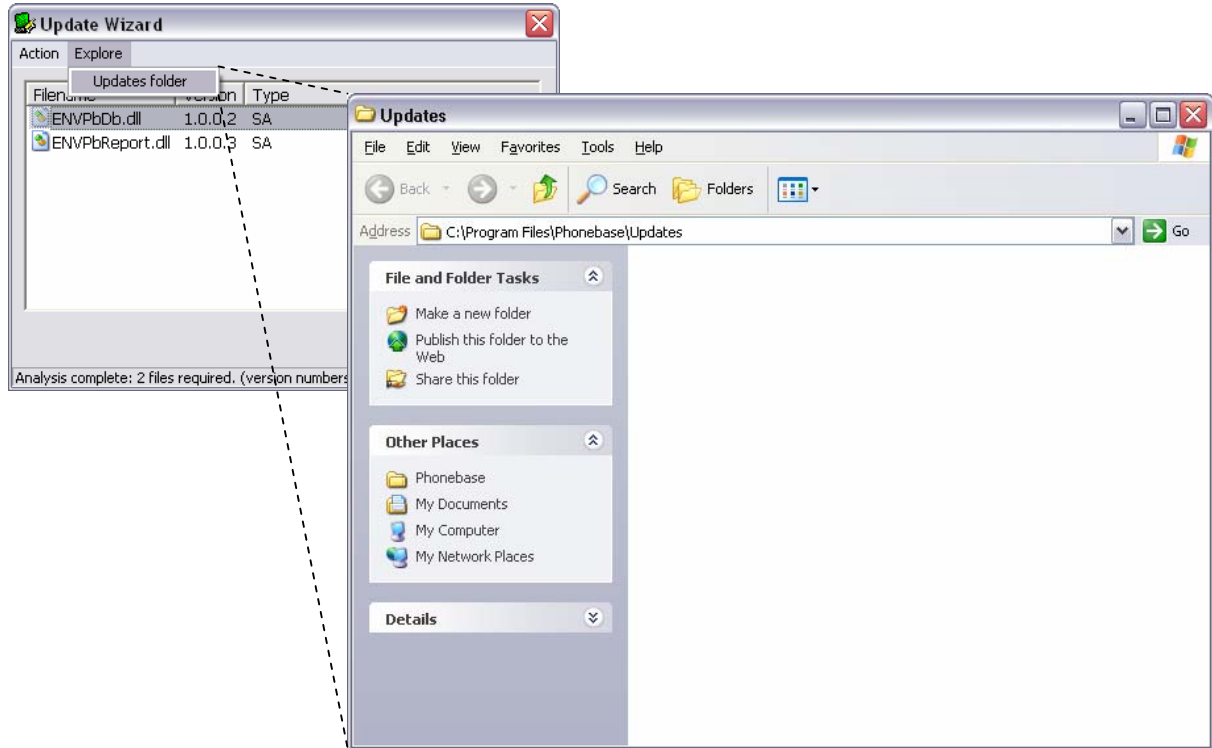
Update Wizard

Action Explore

Updates folder

| Filename | Version | Type |
|---|---|---|
| ENVPbDb.dll | 1.0.0.2 | SA |
| ENVPbReport.dll | 1.0.0.3 | SA |

Analysis complete: 2 files required. (version numbers

Updates

File Edit View Favorites Tools Help

Back Search Folders

Address C:\Program Files\Phonebase\Updates Go

File and Folder Tasks

Make a new folder

Publish this folder to the Web

Share this folder

Other Places

Phonebase

My Documents

My Computer

My Network Places

Details